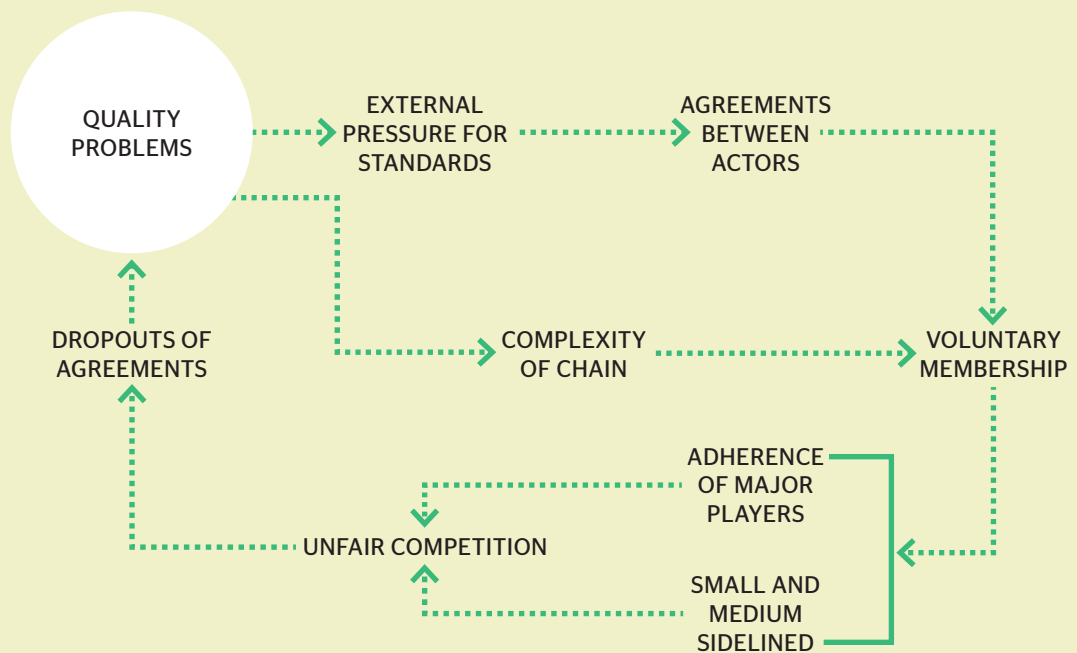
QUALITY PROBLEMS

EXTERNAL PRESSURE FOR STANDARDS

AGREEMENTS BETWEEN ACTORS

DROPOUTS OF AGREEMENTS

COMPLEXITY OF CHAIN

VOLUNTARY MEMBERSHIP

ADHERENCE OF MAJOR PLAYERS

UNFAIR COMPETITION

SMALL AND MEDIUM SIDELINED